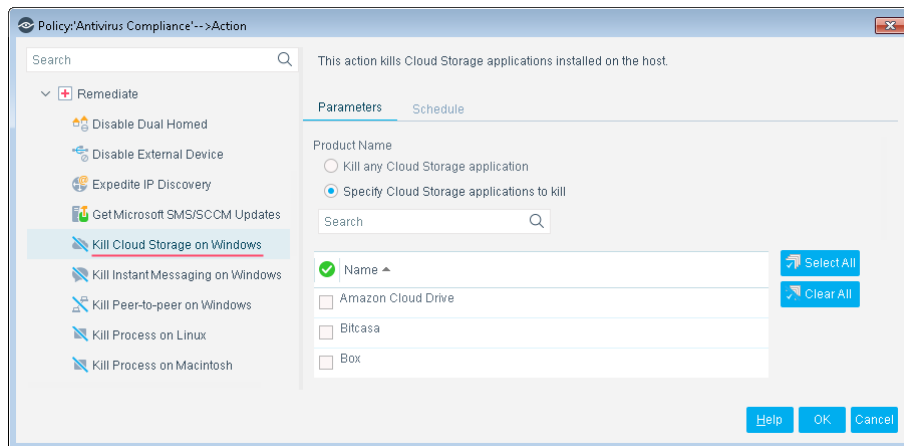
Policy:'Antivirus Compliance'-->Action

Search

Remediate

Disable Dual Homed

Disable External Device

Expedite IP Discovery

Get Microsoft SMS/SCCM Updates

Kill Cloud Storage on Windows

Kill Instant Messaging on Windows

Kill Peer-to-peer on Windows

Kill Process on Linux

Kill Process on Macintosh

This action kills Cloud Storage applications installed on the host.

Parameters Schedule

Product Name

Kill any Cloud Storage application

Specify Cloud Storage applications to kill

Search

| Name |
|---|
| Amazon Cloud Drive |
| Bitcasa |
| Box |

Select All

Clear All

Help OK Cancel